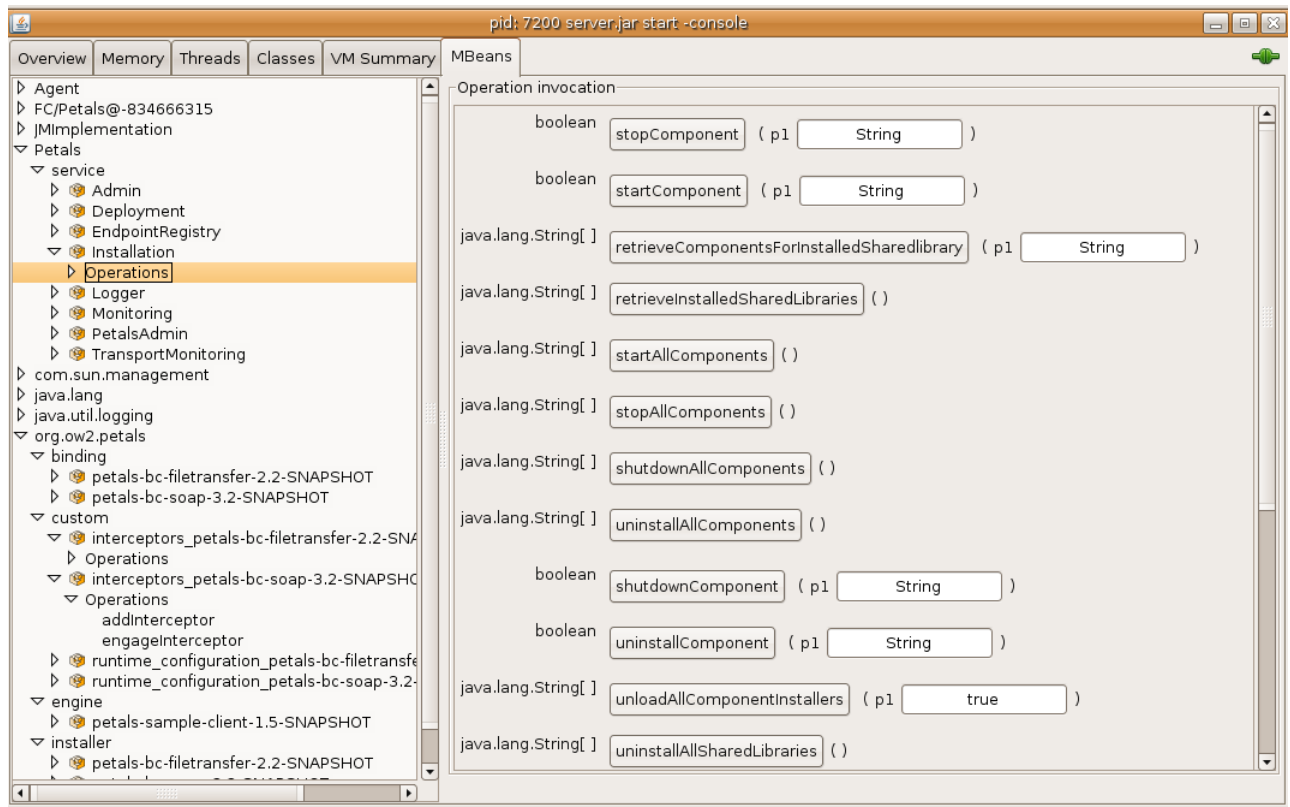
pid: 7200 server.jar start -console

Overview | Memory | Threads | Classes | VM Summary | MBeans

Agent
FC/Petals@-834666315
JMImplementation
Petals
service
Admin
Deployment
EndpointRegistry
Installation
Operations
Logger
Monitoring
PetalsAdmin
TransportMonitoring
com.sun.management
java.lang
java.util.logging
org.ow2.petals
binding
petals-bc-filetransfer-2.2-SNAPSHOT
petals-bc-soap-3.2-SNAPSHOT
custom
interceptors_petals-bc-filetransfer-2.2-SNA
Operations
interceptors_petals-bc-soap-3.2-SNAPSHOT
Operations
addInterceptor
engageInterceptor
runtime_configuration_petals-bc-filetransfe
runtime_configuration_petals-bc-soap-3.2-
engine
petals-sample-client-1.5-SNAPSHOT
installer
petals-bc-filetransfer-2.2-SNAPSHOT
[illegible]

Operation invocation

boolean stopComponent ( p1 String )
boolean startComponent ( p1 String )
java.lang.String[ ] retrieveComponentsForInstalledSharedlibrary ( p1 String )
java.lang.String[ ] retrieveInstalledSharedLibraries ( )
java.lang.String[ ] startAllComponents ( )
java.lang.String[ ] stopAllComponents ( )
java.lang.String[ ] shutdownAllComponents ( )
java.lang.String[ ] uninstallAllComponents ( )
boolean shutdownComponent ( p1 String )
boolean uninstallComponent ( p1 String )
java.lang.String[ ] unloadAllComponentInstallers ( p1 true )
java.lang.String[ ] uninstallAllSharedLibraries ( )